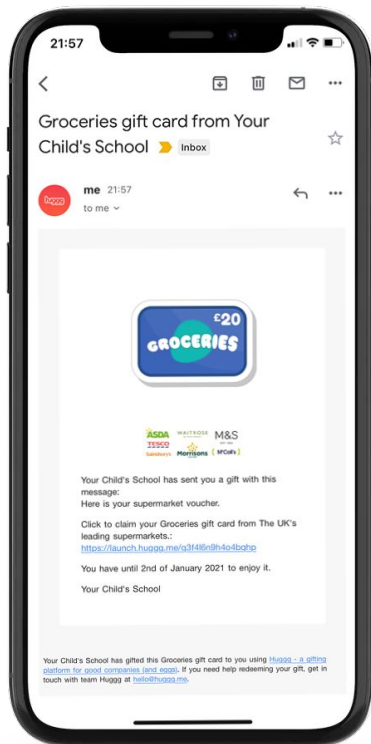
21:57

Groceries gift card from Your Child's School

Inbox

huggg

me 21:57

to me

£20

GROCERIES

ASDA WAITROSE M&S

TESCO

Sainsbury's Morrisons McColl's

Your Child's School has sent you a gift with this message:

Here is your supermarket voucher.

Click to claim your Groceries gift card from The UK's leading supermarkets.:

https://launch.huggg.me/q3f4l6n9h4o4bqhp

You have until 2nd of January 2021 to enjoy it.

Your Child's School

Your Child's School has gifted this Groceries gift card to you using Huggg - a gifting platform for good companies (and eggs). If you need help redeeming your gift, get in touch with team Huggg at hello@huggg.me.